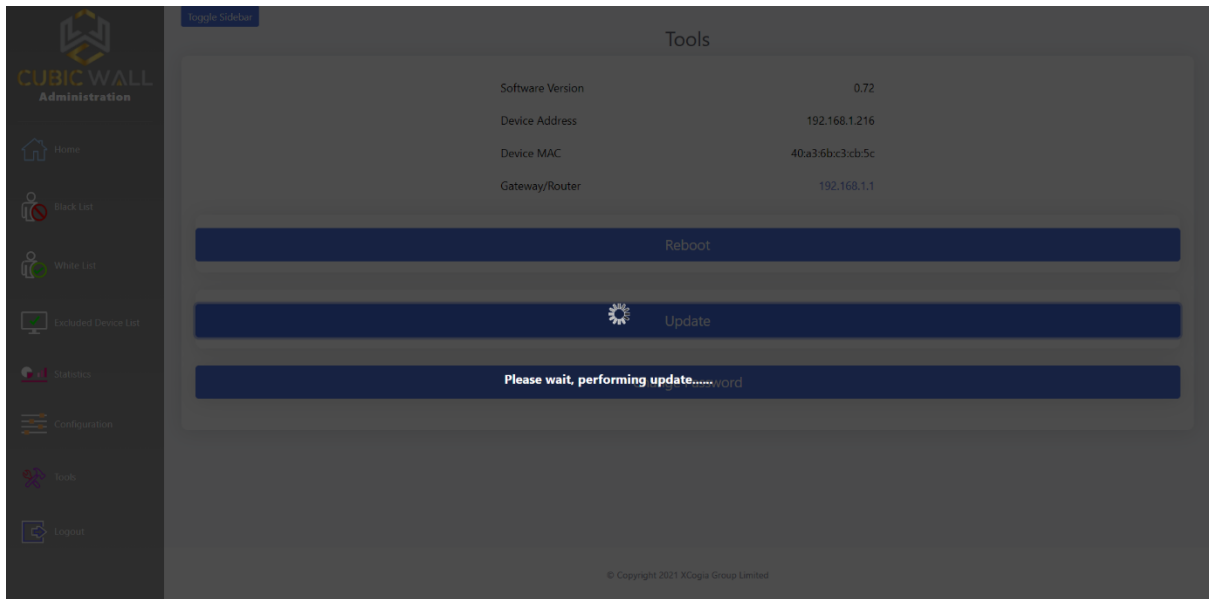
CUBIC WALL
Administration

Home

Black List

White List

Excluded Device List

Statistics

Configuration

Tools

Logout

Toggle Sidebar

Tools

| Software Version | 0.72 |
|---|---|
| Device Address | 192.168.1.216 |
| Device MAC | 40:a3:6b:c3:cb:5c |
| Gateway/Router | 192.168.1.1 |

Reboot

Update

Please wait, performing update......word

© Copyright 2021 XCogia Group Limited